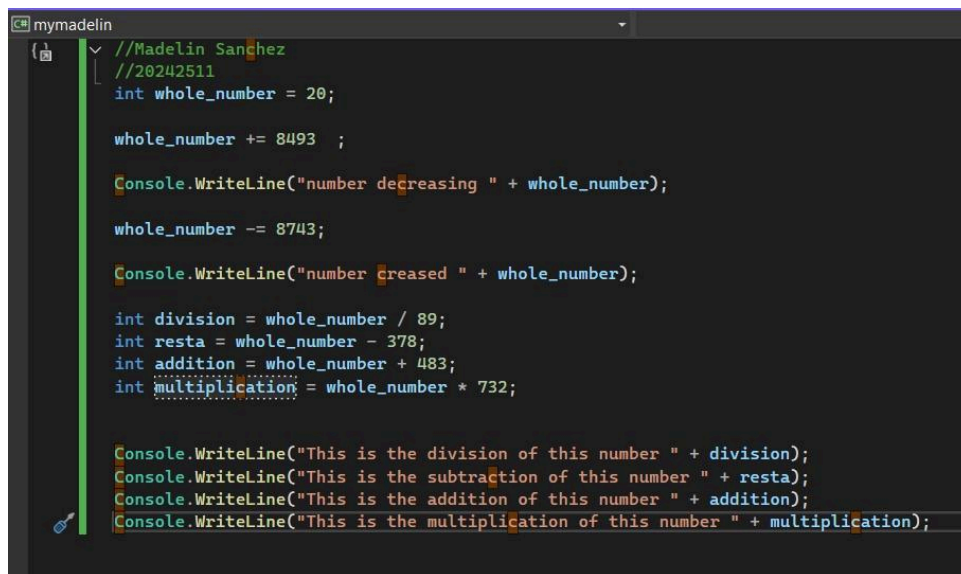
mymadelin

//Madelin Sanchez
//20242511
int whole_number = 20;

whole_number += 8493  ;

Console.WriteLine("number decreasing " + whole_number);

whole_number -= 8743;

Console.WriteLine("number creased " + whole_number);

int division = whole_number / 89;
int resta = whole_number - 378;
int addition = whole_number + 483;
int multiplication = whole_number * 732;

Console.WriteLine("This is the division of this number " + division);
Console.WriteLine("This is the subtraction of this number " + resta);
Console.WriteLine("This is the addition of this number " + addition);
Console.WriteLine("This is the multiplication of this number " + multiplication);